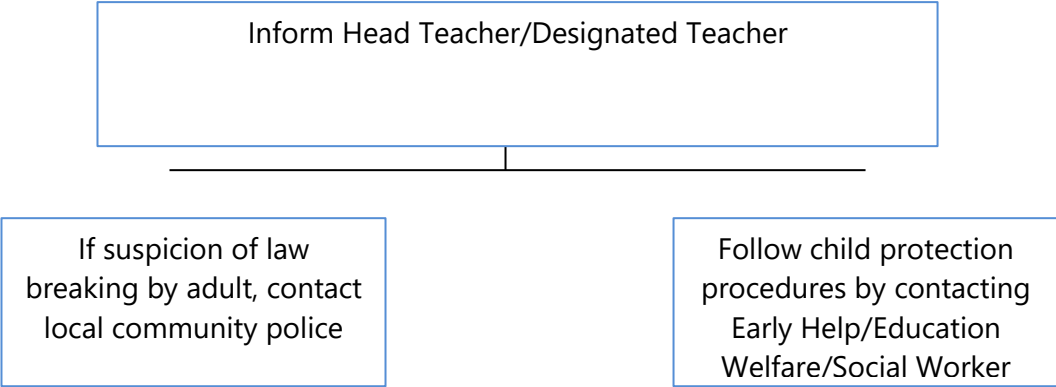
Inform Head Teacher/Designated Teacher

If suspicion of law breaking by adult, contact local community police

Follow child protection procedures by contacting Early Help/Education Welfare/Social Worker